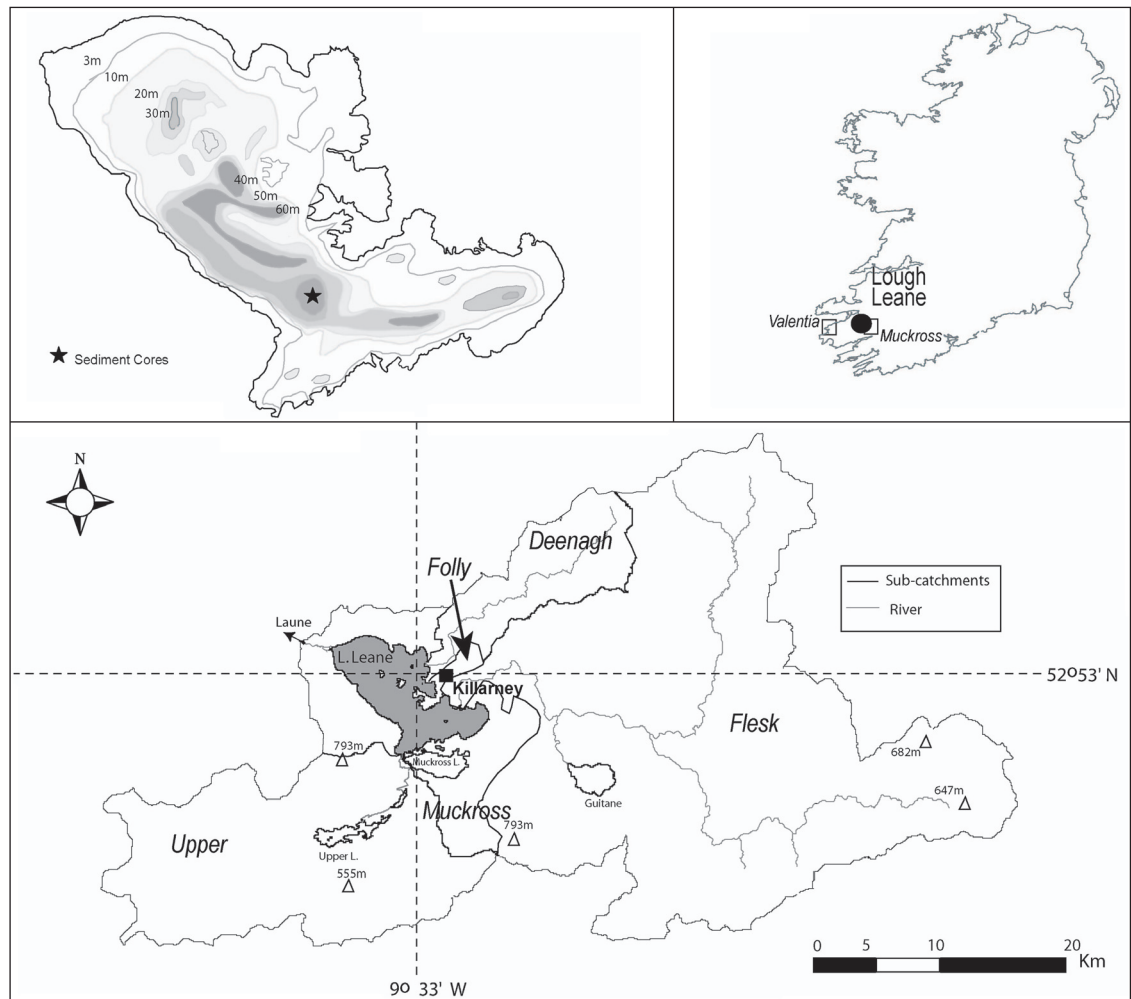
3m
10m
20m
30m
40m
50m
60m
★ Sediment Cores

Lough Leane
Valentia
Muckross

N
Deenagh
Folly
Sub-catchments
River
Laune
L. Leane
Killarney
52°53' N
Flesk
793m
Muckross L.
682m
647m
Muckross
Guitane
793m
Upper
Upper L.
555m
0 5 10 20 Km
9° 33' W